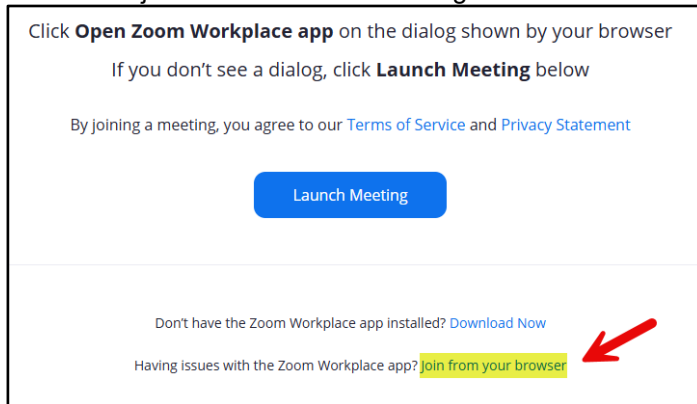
Click **Open Zoom Workplace app** on the dialog shown by your browser

If you don't see a dialog, click **Launch Meeting** below

By joining a meeting, you agree to our Terms of Service and Privacy Statement

Launch Meeting

Don't have the Zoom Workplace app installed? Download Now

Having issues with the Zoom Workplace app? Join from your browser